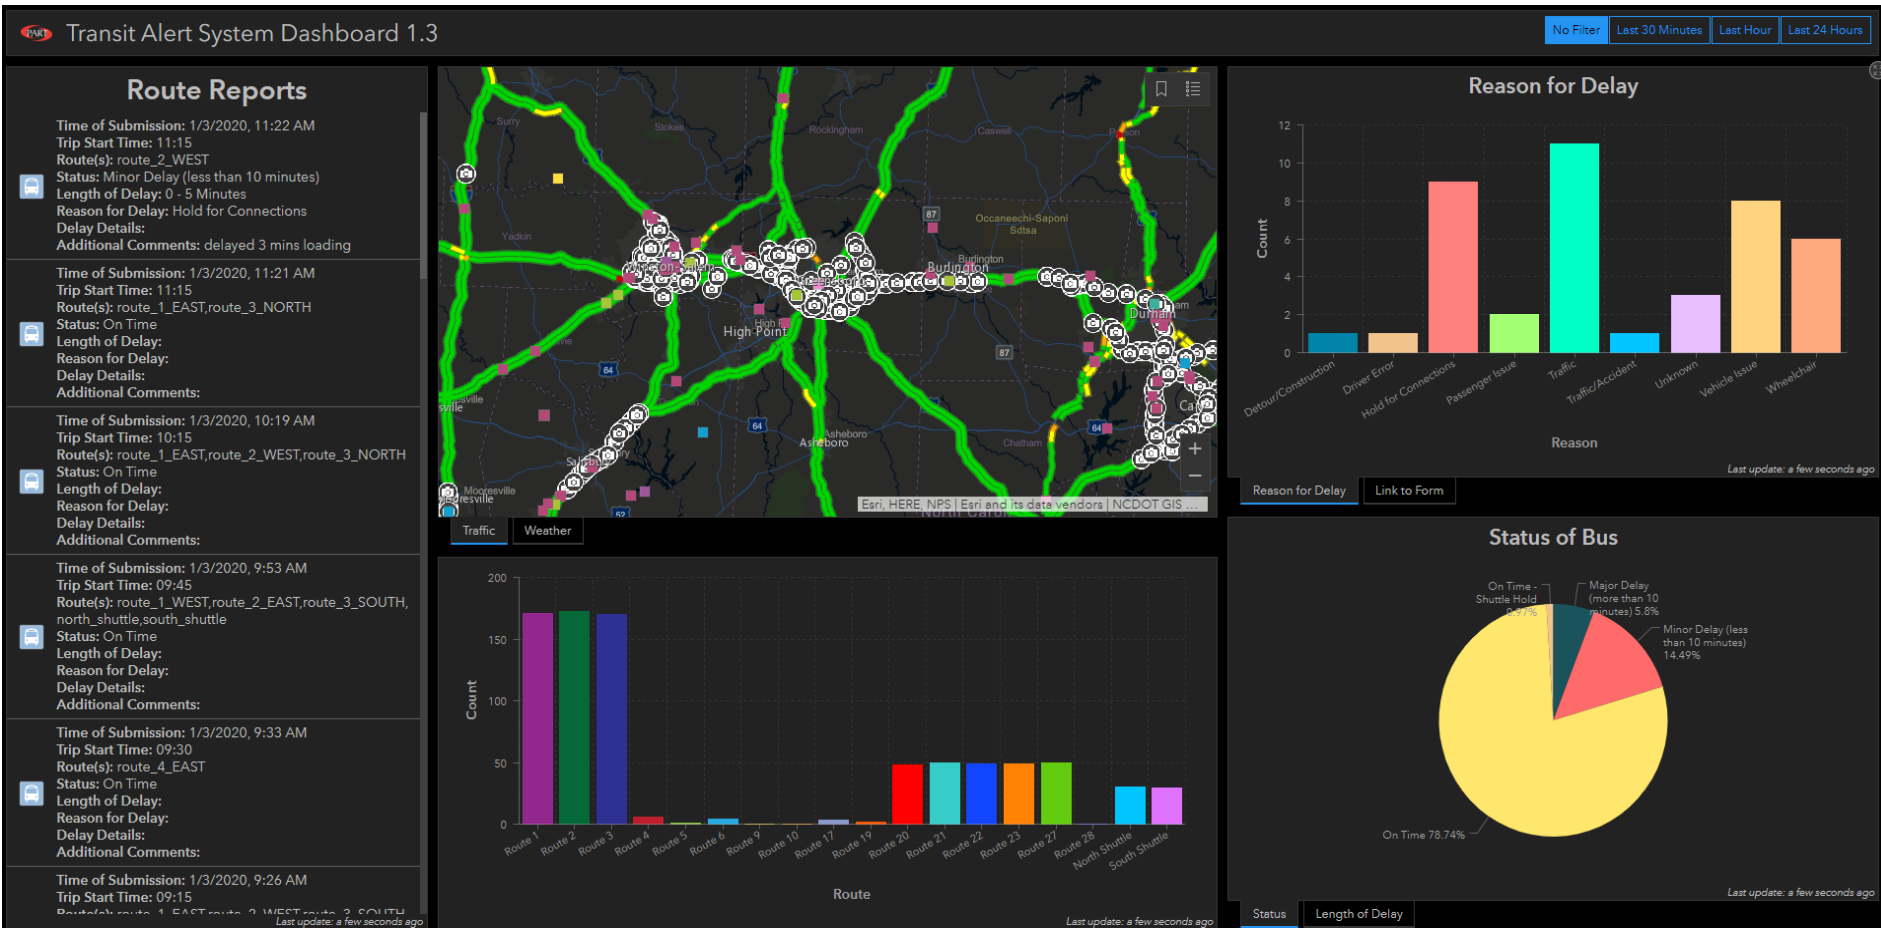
Transit Alert System Dashboard 1.3

No Filter | Last 30 Minutes | Last Hour | Last 24 Hours

Route Reports

Time of Submission: 1/3/2020, 11:22 AM
Trip Start Time: 11:15
Route(s): route_2_WEST
Status: Minor Delay (less than 10 minutes)
Length of Delay: 0 - 5 Minutes
Reason for Delay: Hold for Connections
Delay Details:
Additional Comments: delayed 3 mins loading

Time of Submission: 1/3/2020, 11:21 AM
Trip Start Time: 11:15
Route(s): route_1_EAST,route_3_NORTH
Status: On Time
Length of Delay:
Reason for Delay:
Delay Details:
Additional Comments:

Time of Submission: 1/3/2020, 10:19 AM
Trip Start Time: 10:15
Route(s): route_1_EAST,route_2_WEST,route_3_NORTH
Status: On Time
Length of Delay:
Reason for Delay:
Delay Details:
Additional Comments:

Time of Submission: 1/3/2020, 9:53 AM
Trip Start Time: 09:45
Route(s): route_1_WEST,route_2_EAST,route_3_SOUTH, north_shuttle,south_shuttle
Status: On Time
Length of Delay:
Reason for Delay:
Delay Details:
Additional Comments:

Time of Submission: 1/3/2020, 9:33 AM
Trip Start Time: 09:30
Route(s): route_4_EAST
Status: On Time
Length of Delay:
Reason for Delay:
Delay Details:
Additional Comments:

Time of Submission: 1/3/2020, 9:26 AM
Trip Start Time: 09:15
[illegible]

Last update: a few seconds ago

Surry Stokes Rockingham Caswell Person Yadkin Occaneechi-Saponi Sdtsa Burlington Winston-Salem Greensboro High Point Durham Chatham Asheboro Mooresville Salisbury 87 64 52
Esri, HERE, NPS | Esri and its data vendors | NCDOT GIS ...

Traffic | Weather

Route
Count
200 150 100 50 0
Route 1 Route 2 Route 3 Route 4 Route 5 Route 6 Route 9 Route 10 Route 17 Route 19 Route 20 Route 21 Route 22 Route 23 Route 27 Route 28 North Shuttle South Shuttle
Last update: a few seconds ago

Reason for Delay
Count
12 10 8 6 4 2 0
Detour/Construction Driver Error Hold for Connections Passenger Issue Traffic Traffic/Accident Unknown Vehicle Issue Wheelchair
Reason
Last update: a few seconds ago

Reason for Delay | Link to Form

Status of Bus
On Time - Shuttle Hold 0.97%
Major Delay (more than 10 minutes) 5.8%
Minor Delay (less than 10 minutes) 14.49%
On Time 78.74%
Last update: a few seconds ago

Status | Length of Delay